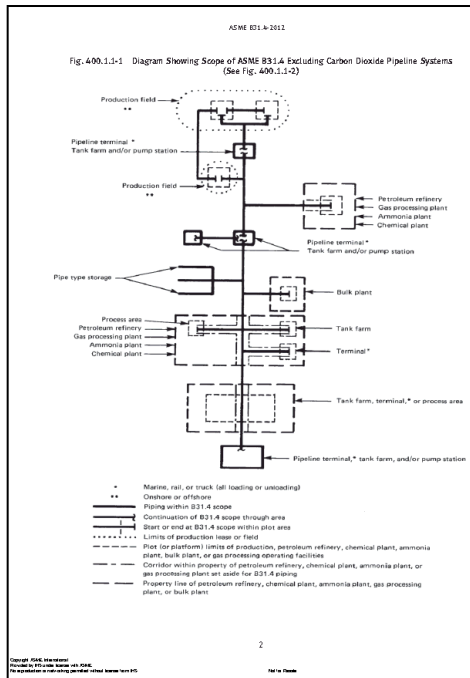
ASME B31.4-2012

Fig. 400.1.1-1 Diagram Showing Scope of ASME B31.4 Excluding Carbon Dioxide Pipeline Systems (See Fig. 400.1.1-2)

Production field
**

Pipeline terminal *
Tank farm and/or pump station

Production field
**

Petroleum refinery
Gas processing plant
Ammonia plant
Chemical plant

Pipeline terminal*
Tank farm and/or pump station

Pipe type storage

Bulk plant

Process area
Petroleum refinery
Gas processing plant
Ammonia plant
Chemical plant

Tank farm

Terminal*

Tank farm, terminal,* or process area

Pipeline terminal,* tank farm, and/or pump station

* Marine, rail, or truck (all loading or unloading)
** Onshore or offshore
Piping within B31.4 scope
Continuation of B31.4 scope through area
Start or end at B31.4 scope within plot area
Limits of production lease or field
Plot (or platform) limits of production, petroleum refinery, chemical plant, ammonia plant, bulk plant, or gas processing operating facilities
Corridor within property of petroleum refinery, chemical plant, ammonia plant, or gas processing plant set aside for B31.4 piping
Property line of petroleum refinery, chemical plant, ammonia plant, gas processing plant, or bulk plant

2

Copyright ASME International
Provided by IHS under license with ASME
No reproduction or networking permitted without license from IHS
Not for Resale